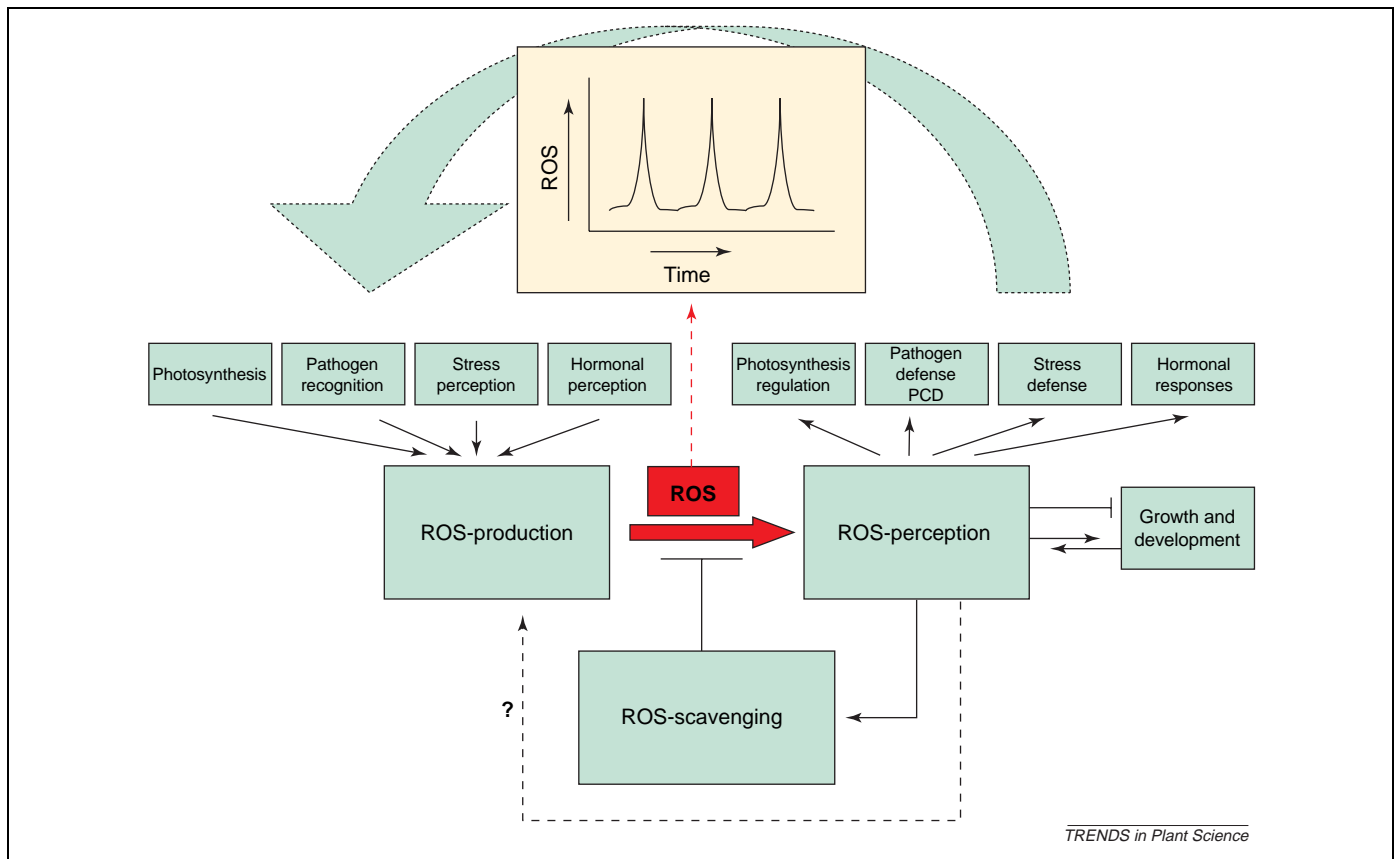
ROS

Time

Photosynthesis

Pathogen recognition

Stress perception

Hormonal perception

Photosynthesis regulation

Pathogen defense PCD

Stress defense

Hormonal responses

ROS

ROS-production

ROS-perception

Growth and development

?

ROS-scavenging

TRENDS in Plant Science